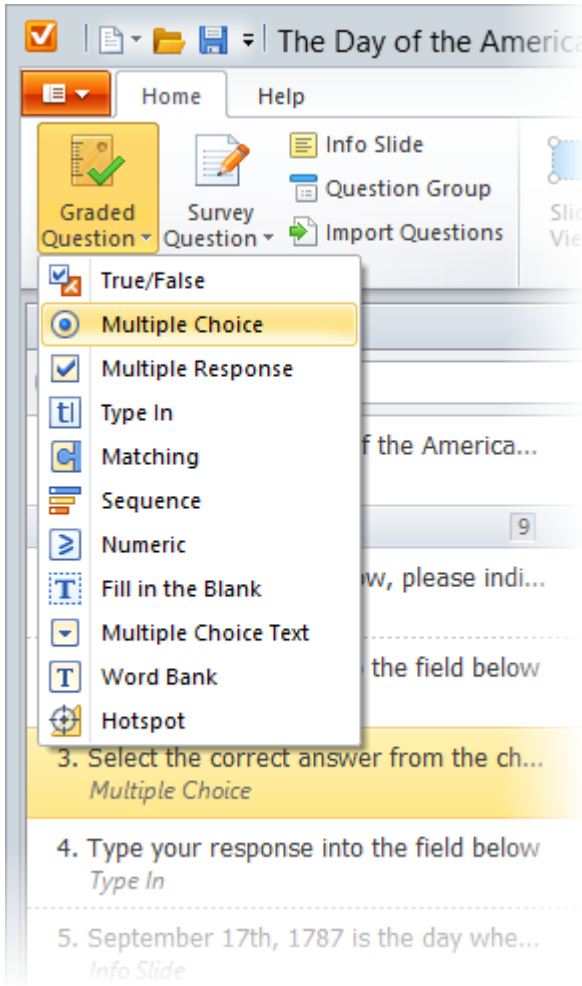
The Day of the America

Home

Help

Graded Question

Survey Question

Info Slide

Question Group

Import Questions

Slid Vie

True/False

Multiple Choice

Multiple Response

Type In

Matching

Sequence

Numeric

Fill in the Blank

Multiple Choice Text

Word Bank

Hotspot

f the America...

9

w, please indi...

the field below

3. Select the correct answer from the ch...
Multiple Choice

4. Type your response into the field below
Type In

5. September 17th, 1787 is the day whe...
Info Slide